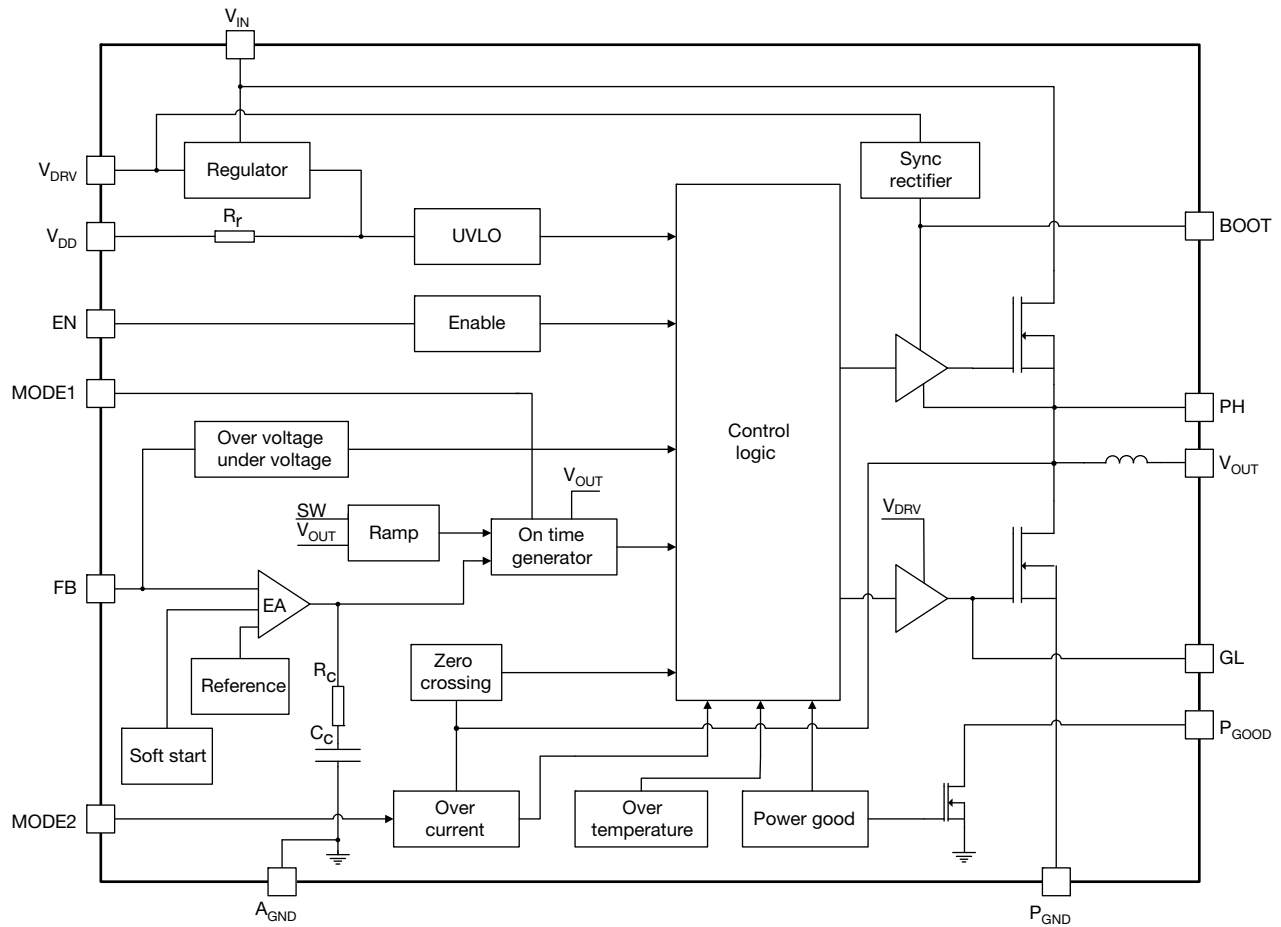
$V_{IN}$

$V_{DRV}$
Regulator
Sync rectifier
$V_{DD}$
$R_r$
UVLO
BOOT
EN
Enable
MODE1
PH
Control logic
Over voltage under voltage
$V_{OUT}$
$V_{OUT}$
SW
$V_{OUT}$
Ramp
On time generator
$V_{DRV}$
FB
EA
Reference
$R_C$
Zero crossing
GL
$C_C$
$P_{GOOD}$
Soft start
MODE2
Over current
Over temperature
Power good
$A_{GND}$
$P_{GND}$